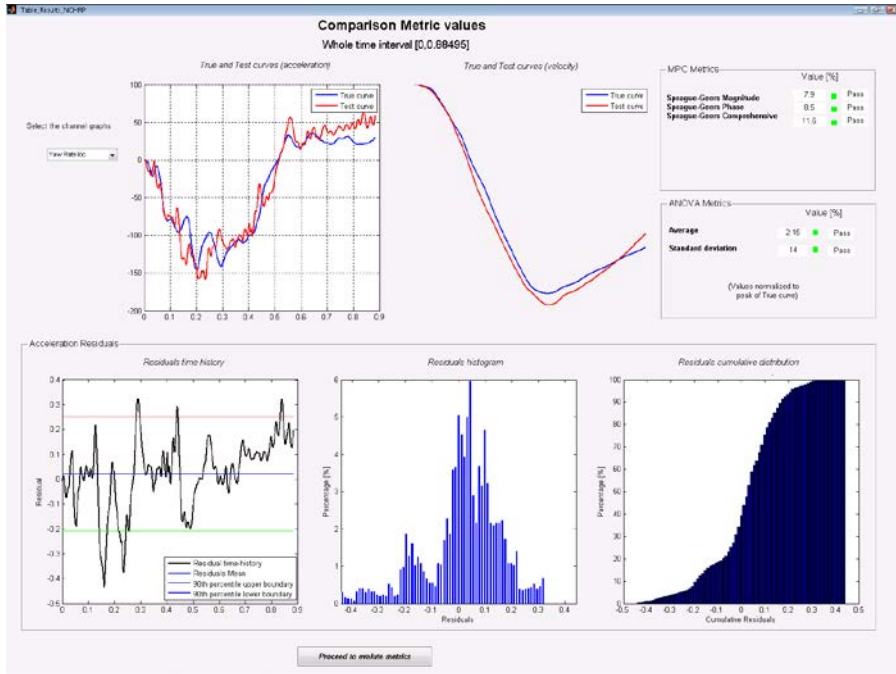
Table_Results_NCHRP

Comparison Metric values

Whole time interval [0,0.88495]

True and Test curves (acceleration)

Select the channel graphs

Yaw Rate(a)

True curve
Test curve

100
50
0
-50
-100
-150
-200
0 0.1 0.2 0.3 0.4 0.5 0.6 0.7 0.8 0.9

True and Test curves (velocity)

True curve
Test curve

MPC Metrics

Value [%]

| | | | |
|---|---|---|---|
| Sprague-Geers Magnitude | 7.9 | | Pass |
| Sprague-Geers Phase | 8.5 | | Pass |
| Sprague-Geers Comprehensive | 11.6 | | Pass |

ANOVA Metrics

Value [%]

| | | | |
|---|---|---|---|
| Average | 2.16 | | Pass |
| Standard deviation | 14 | | Pass |

(Values normalized to peak of True curve)

Acceleration Residuals

Residuals time history

Residual

0.4
0.3
0.2
0.1
0
-0.1
-0.2
-0.3
-0.4
-0.5
0 0.1 0.2 0.3 0.4 0.5 0.6 0.7 0.8 0.9

Residual time-history
Residuals Mean
90th percentile upper boundary
90th percentile lower boundary

Residuals histogram

Percentage [%]

6
5
4
3
2
1
0
-0.4 -0.3 -0.2 -0.1 0 0.1 0.2 0.3 0.4

Residuals

Residuals cumulative distribution

Percentage [%]

100
90
80
70
60
50
40
30
20
10
0
-0.5 -0.4 -0.3 -0.2 -0.1 0 0.1 0.2 0.3 0.4 0.5

Cumulative Residuals

Proceed to evaluate metrics